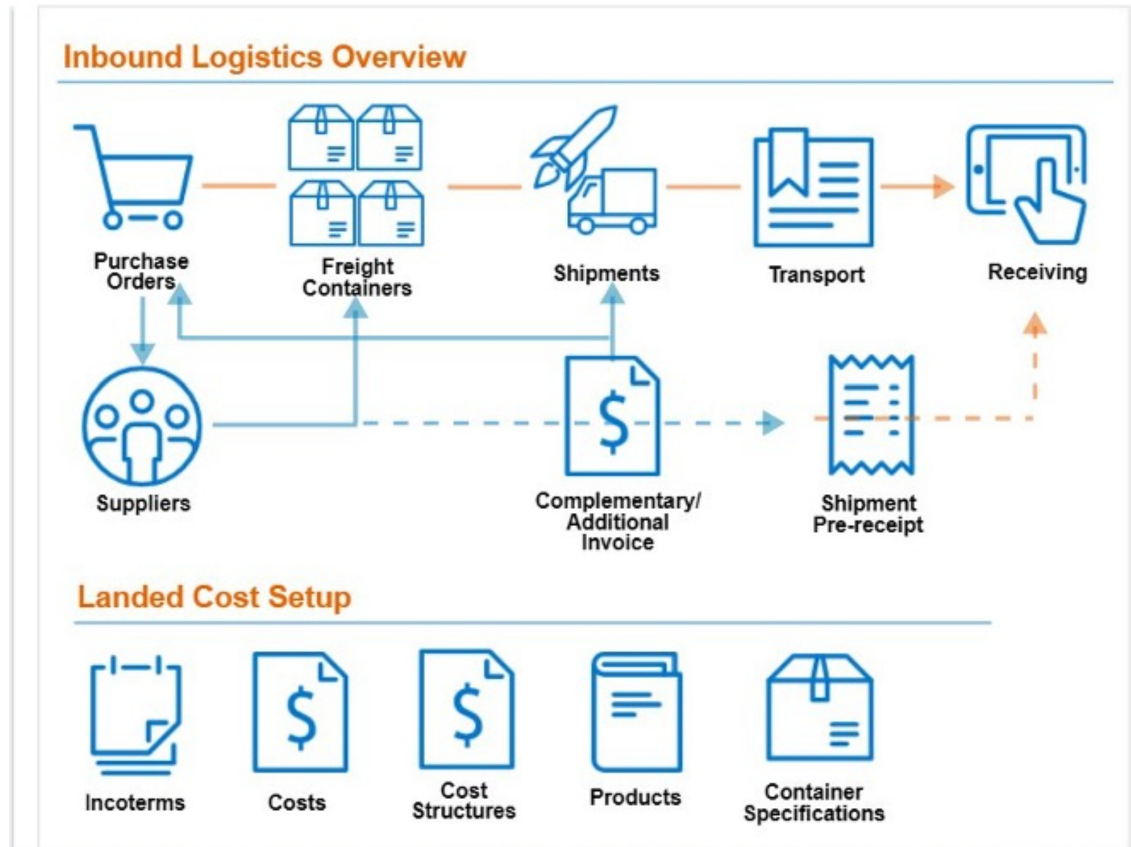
Inbound Logistics Overview

Purchase Orders

Freight Containers

Shipments

Transport

Receiving

Suppliers

Complementary/ Additional Invoice

Shipment Pre-receipt

Landed Cost Setup

Incoterms

Costs

Cost Structures

Products

Container Specifications